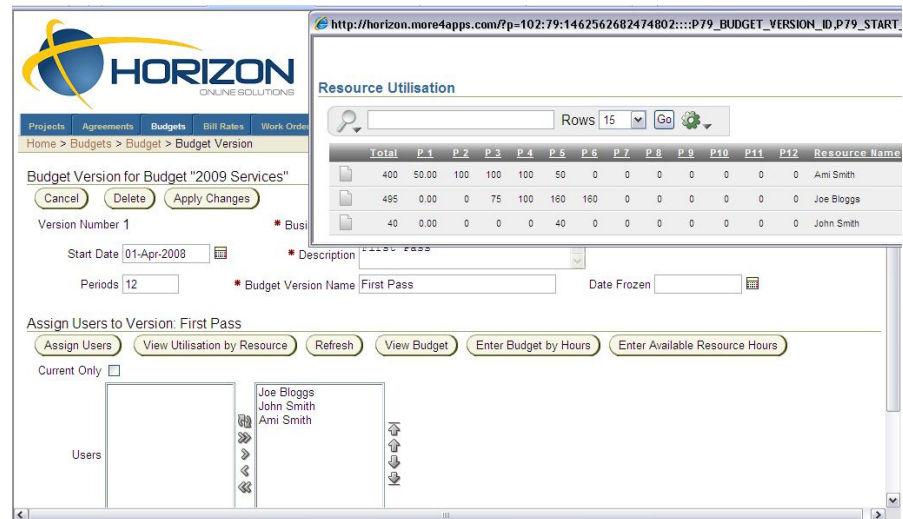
HORIZON
ONLINE SOLUTIONS

Projects Agreements Budgets Bill Rates Work Orde

Home > Budgets > Budget > Budget Version

http://horizon.more4apps.com/?p=102:79:1462562682474802::::P79_BUDGET_VERSION_ID,P79_START_

Resource Utilisation

Rows 15 Go

| | Total | P 1 | P 2 | P 3 | P 4 | P 5 | P 6 | P 7 | P 8 | P 9 | P10 | P11 | P12 | Resource Name |
|---|---|---|---|---|---|---|---|---|---|---|---|---|---|---|
| | 400 | 50.00 | 100 | 100 | 100 | 50 | 0 | 0 | 0 | 0 | 0 | 0 | 0 | Ami Smith |
| | 495 | 0.00 | 0 | 75 | 100 | 160 | 160 | 0 | 0 | 0 | 0 | 0 | 0 | Joe Bloggs |
| | 40 | 0.00 | 0 | 0 | 0 | 40 | 0 | 0 | 0 | 0 | 0 | 0 | 0 | John Smith |

Budget Version for Budget "2009 Services"

Cancel Delete Apply Changes

Version Number 1 * Busi

Start Date 01-Apr-2008 * Description First Pass

Periods 12 * Budget Version Name First Pass Date Frozen

Assign Users to Version: First Pass

Assign Users View Utilisation by Resource Refresh View Budget Enter Budget by Hours Enter Available Resource Hours

Current Only

Users

Joe Bloggs
John Smith
Ami Smith